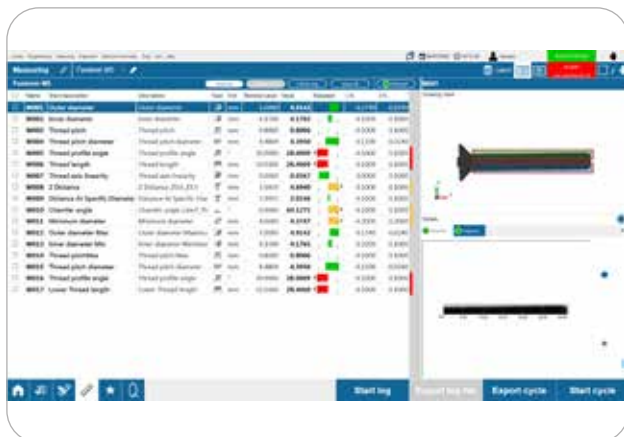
Measuring

Fastener-M1

| | Name | Item description | Description | Nominal value | Value |
|---|---|---|---|---|---|
| | M001 | Outer diameter | | | 6.0142 |
| | M002 | Inner diameter | | | 4.1792 |
| | M003 | Thread pitch | | | 0.8866 |
| | M004 | Thread pitch diameter | | | 4.3956 |
| | M005 | Thread profile angle | | | 28.8869 |
| | M006 | Thread length | | | 26.4669 |
| | M007 | Thread axis linearity | | | 0.0567 |
| | M008 | Z Distance | | | 4.6640 |
| | M009 | Distance At Specific Diameter | | | 2.0346 |
| | M010 | Chamfer angle | | | 64.1271 |
| | M011 | Minimum diameter | | | 4.3747 |
| | M012 | Outer diameter Max | | | 4.9142 |
| | M013 | Inner diameter Min | | | 4.1761 |
| | M014 | Thread pitchMax | | | 0.8866 |
| | M015 | Thread pitch diameter | | | 4.3956 |
| | M016 | Thread profile angle | | | 28.8869 |
| | M017 | Lower Thread length | | | 26.4669 |

Start log

Export log file

Export cycle

Start cycle